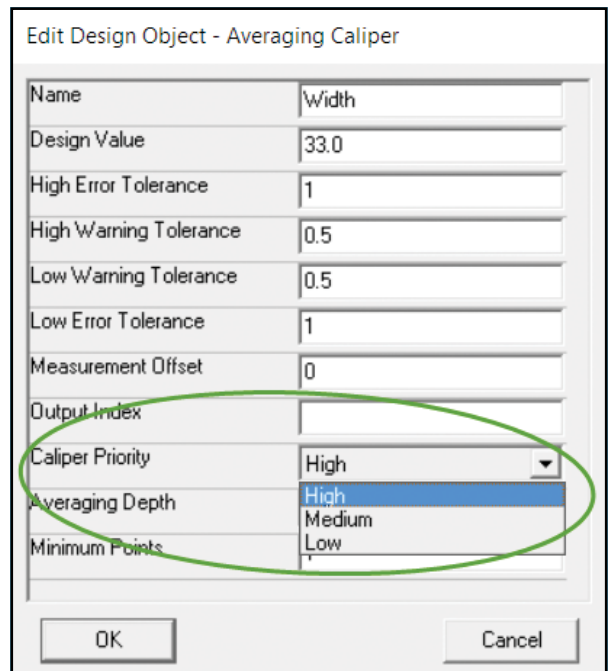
Edit Design Object - Averaging Caliper

| | |
|---|---|
| Name | Width |
| Design Value | 33.0 |
| High Error Tolerance | 1 |
| High Warning Tolerance | 0.5 |
| Low Warning Tolerance | 0.5 |
| Low Error Tolerance | 1 |
| Measurement Offset | 0 |
| Output Index | |
| Caliper Priority | High |
| Averaging Depth | |
| Minimum Points | |

High
Medium
Low

OK

Cancel